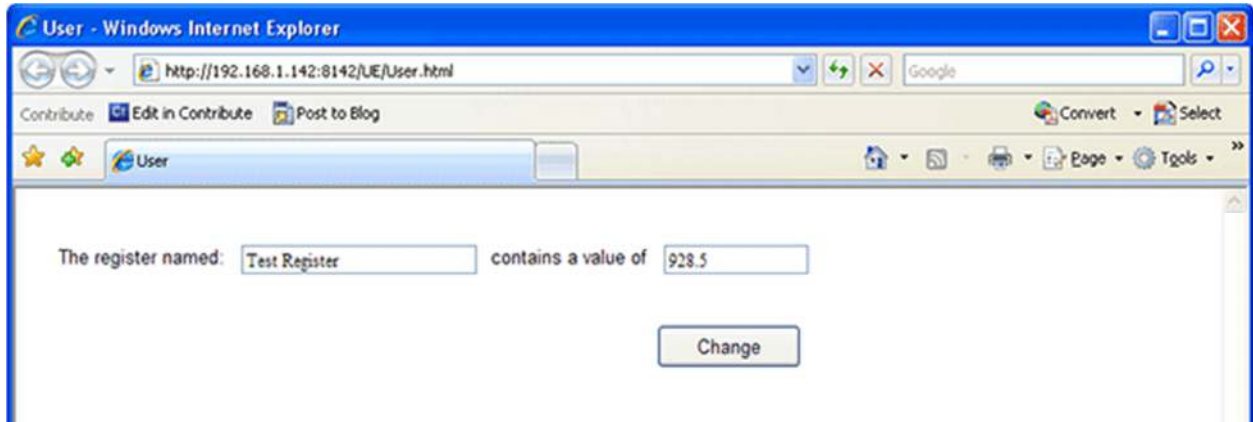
User - Windows Internet Explorer

http://192.168.1.142:8142/UE/User.html

Google

Contribute Edit in Contribute Post to Blog

Convert Select

User

Page Tools

The register named: Test Register contains a value of 928.5

Change